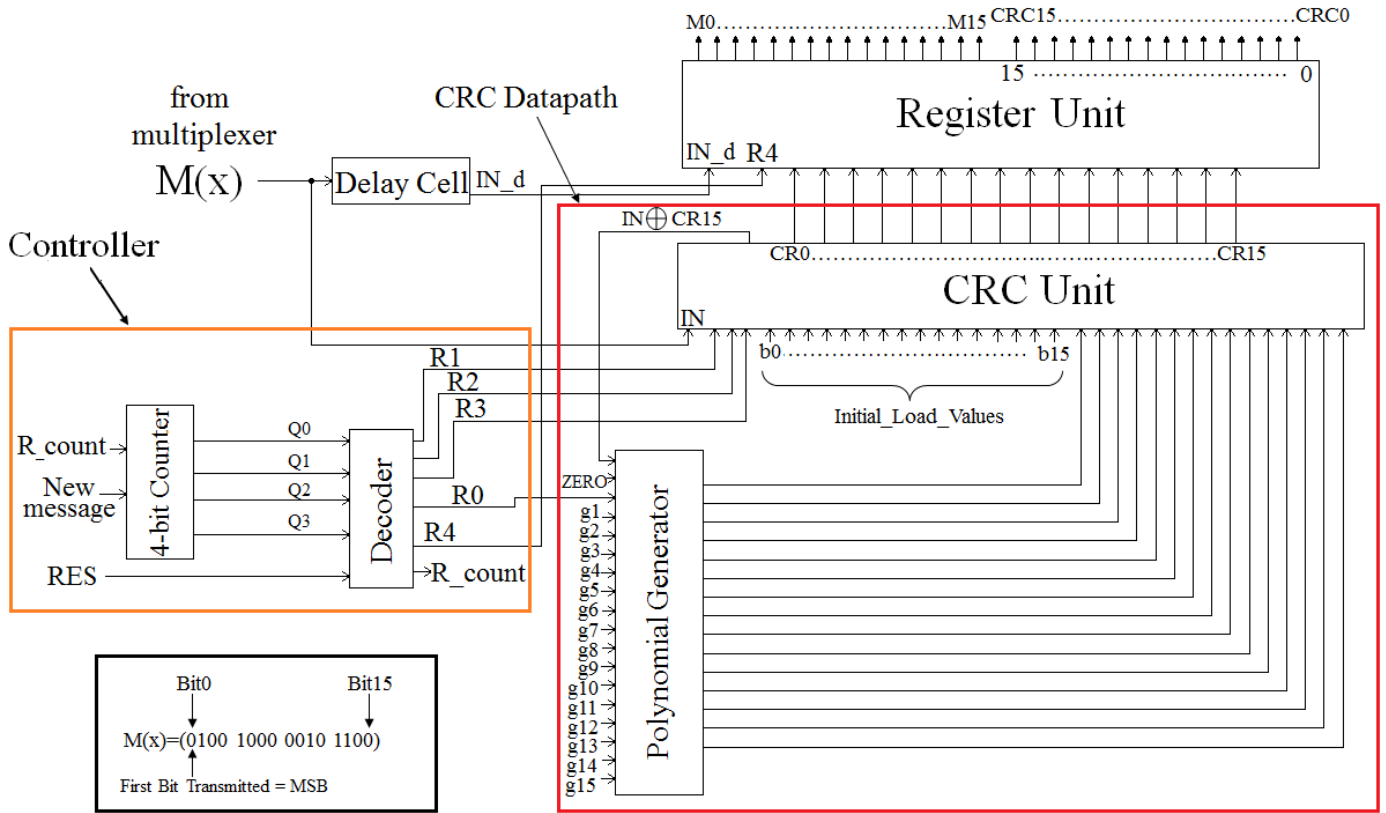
M0..........M15 CRC15..........CRC0

15 .......... 0

Register Unit

IN_d R4

CRC Datapath

from multiplexer

M(x)

Delay Cell

IN_d

IN$\oplus$CR15

CR0..........CR15

CRC Unit

IN

Controller

R1

R2

R3

b0..........b15

Initial_Load_Values

R_count

New message

4-bit Counter

Q0

Q1

Q2

Q3

Decoder

R0

R4

RES

R_count

ZERO

g1
g2
g3
g4
g5
g6
g7
g8
g9
g10
g11
g12
g13
g14
g15

Polynomial Generator

Bit0

Bit15

M(x)=(0100 1000 0010 1100)

First Bit Transmitted = MSB